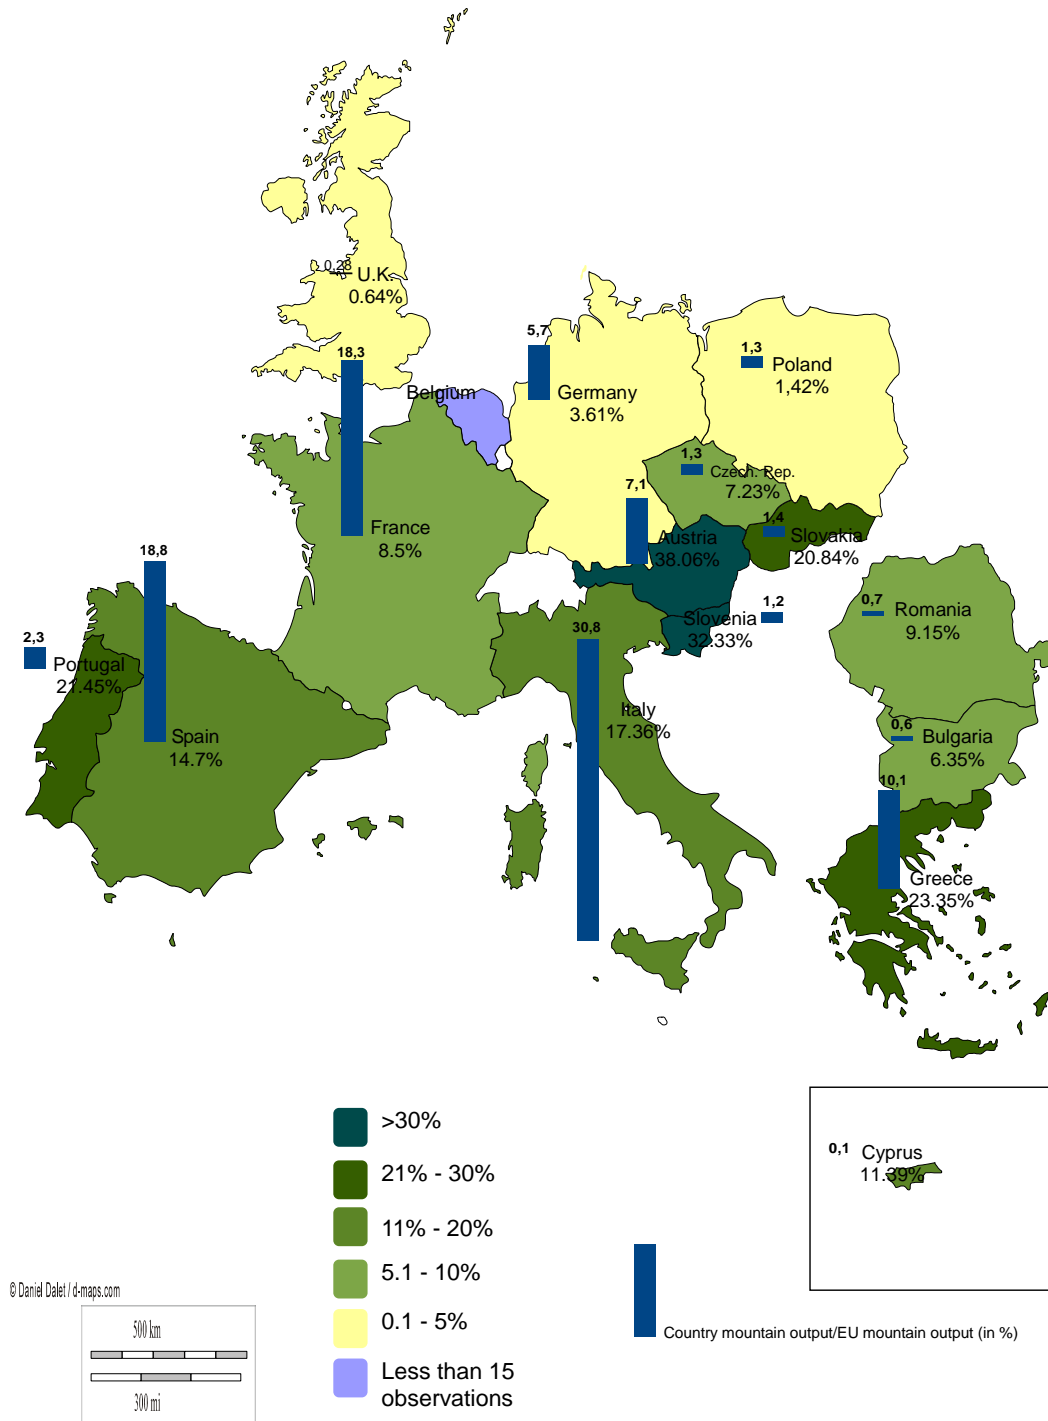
0,28
U.K.
0.64%

18,3
Belgium

5,7
Germany
3.61%

1,3
Poland
1,42%

1,3
Czech. Rep.
7.23%

7,1
Austria
38.06%

1,4
Slovakia
20.84%

France
8.5%

18,8

2,3
Portugal
21.45%

Spain
14.7%

30,8

1,2
Slovenia
32.33%

0,7
Romania
9.15%

Italy
17.36%

0,6
Bulgaria
6.35%

10,1
Greece
23.35%

>30%
21% - 30%
11% - 20%
5.1 - 10%
0.1 - 5%
Less than 15 observations

0,1
Cyprus
11.39%

Country mountain output/EU mountain output (in %)

© Daniel Dalet / d-maps.com
500 km
300 mi